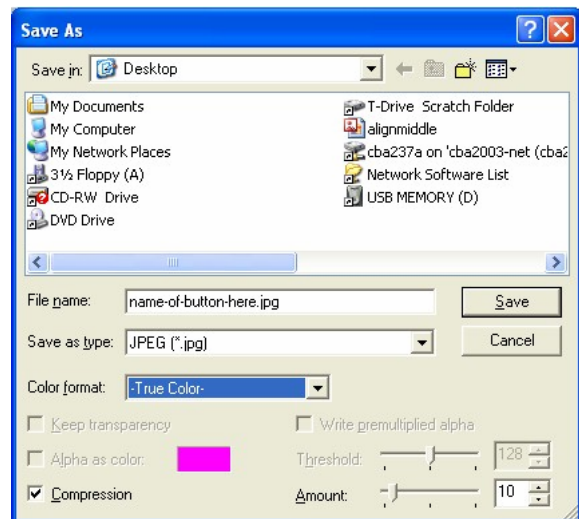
Save As

Save in: Desktop

My Documents
My Computer
My Network Places
3½ Floppy (A)
CD-RW Drive
DVD Drive

T-Drive Scratch Folder
alignmiddle
cba237a on 'cba2003-net (cba2
Network Software List
USB MEMORY (D)

File name: name-of-button-here.jpg
Save as type: JPEG (*.jpg)

Save
Cancel

Color format: -True Color-

Keep transparency
Write premultiplied alpha
Alpha as color:
Threshold: 128
Compression
Amount: 10